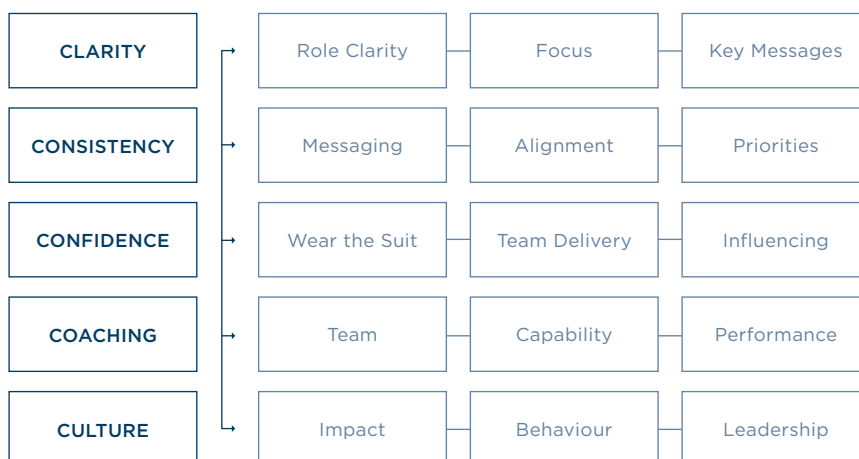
CLARITY

Role Clarity

Focus

Key Messages

CONSISTENCY

Messaging

Alignment

Priorities

CONFIDENCE

Wear the Suit

Team Delivery

Influencing

COACHING

Team

Capability

Performance

CULTURE

Impact

Behaviour

Leadership